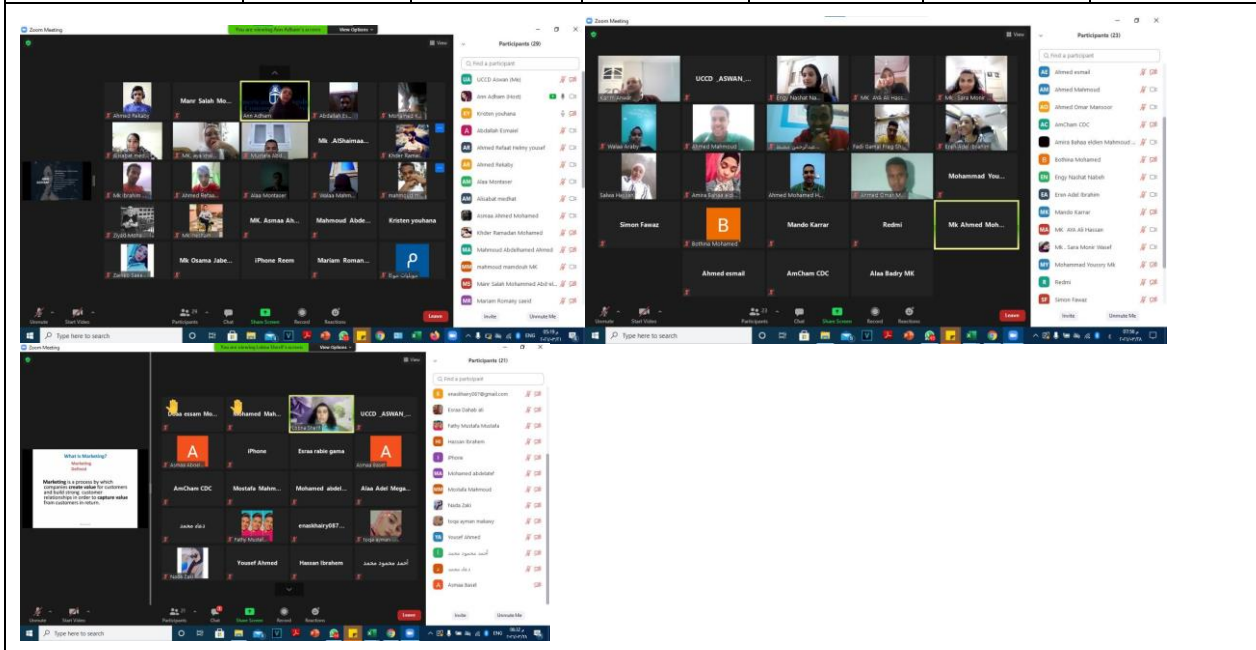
Zoom Meeting

You are viewing Ann Adham's screen View Options

View

Participants (29)

Find a participant

UCCD Aswan (Me)
Ann Adham (Host)
Kristen youhana
Abdallah Esmaiel
Ahmed Refaat Helmy yousef
Ahmed Rekaby
Alaa Montaser
Alsabat medhat
Asmaa Ahmed Mohamed
Khder Ramadan Mohamed
Mahmoud Abdelhamed Ahmed
mahmoud mamdouh MK
Manr Salah Mohammed Abd el...
Mariam Romany saeid

Invite Unmute Me

Ahmed Rekaby
Manr Salah Mo...
Ann Adham
Abdallah Es...
Mohamed K...
Alsabat med...
MK. Asmaa Ah...
Mk .AlShaimaa...
Khder Ramad...
Mk Ibrahim...
Ahmed Refaa...
Alaa Montaser
Walaa Mahm...
Ziyad Moha...
Michael Fam...
MK. Asmaa Ah...
Mahmoud Abde...
Kristen youhana
Dahlia Sala...
Mk Osama Jabe...
iPhone Reem
Mariam Roman...

Unmute Start Video Participants Chat Share Screen Record Reactions Leave

Type here to search

ENG

Zoom Meeting

View

Participants (23)

Find a participant

Ahmed esmail
Ahmed Mahmoud
Ahmed Omar Mansour
AmCham CDC
Amira Bahaa eldien Mahmoud ...
Bothina Mohamed
Engy Nashat Nabeh
Eren Adel Ibrahim
Mando Karrar
MK .Aya Ali Hassan
Mk . Sara Monir Wasef
Mohammad Yousry Mk
Redmi
Simon Fawaz

Invite Unmute Me

Karim Jawad
UCCD _ASWAN_...
Engy Nashat Na...
MK .Aya Ali Has...
Mk . Sara Monir...
Walaa Araby
Ahmed Mahmoud
Fadi Samir Frag Gh...
Eren Adel Ibrahim
Salwa Hassan
Amira Bahaa eld...
Ahmed Mohamed H...
Ahmed Omar M...
Mohammad You...
Simon Fawaz
B
Bothina Mohamed
Mando Karrar
Redmi
Mk Ahmed Moh...
Ahmed esmail
AmCham CDC
Alaa Badry MK

Unmute Start Video Participants Chat Share Screen Record Reactions Leave

Type here to search

Zoom Meeting

You are viewing Lobna Sharif's screen View Options

View

What is Marketing?
Marketing Defined
Marketing is a process by which companies create value for customers and build strong customer relationships in order to capture value from customers in return.

Doaa essam Me...
Mohamed Ma...
Lobna Sharif
UCCD _ASWAN_...
A
Asmaa Abdel...
iPhone
Esraa rabie gama
A
Asmaa Basel
AmCham CDC
Mostafa Mahm...
Mohamed abdel...
Alaa Adel Mega...
دعاء عصام
Fathy Mustaf...
enaskhairy087...
Soqa ayman m...
Nada Zaki
Yousef Ahmed
Hassan Ibrahem
أحمد محمود محمد

Participants (21)

Find a participant

enaskhairy087@gmail.com
Esraa Daheb ali
Fathy Mostafa Mostafa
Hassan Ibrahem
iPhone
Mohamed abdelatef
Mostafa Mahmoud
Nada Zaki
Soqa ayman makawy
Yousef Ahmed
أحمد محمود محمد
دعاء عصام
Asmaa Basel

Invite Unmute Me

Unmute Start Video Participants Chat Share Screen Record Reactions Leave

Type here to search

ENG